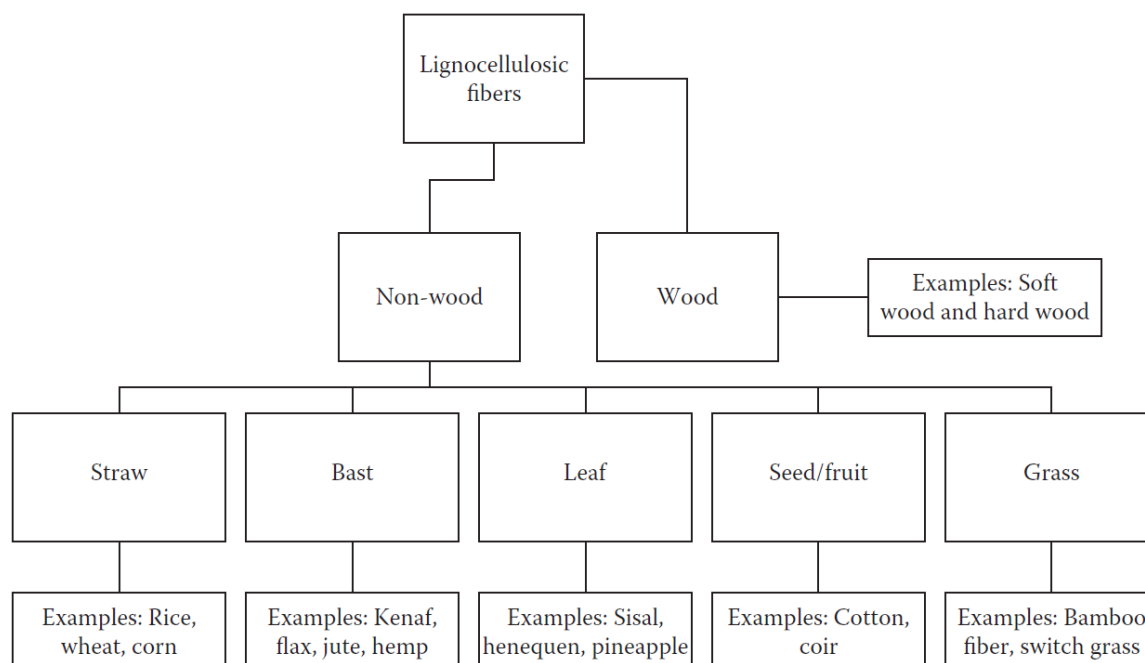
Lignocellulosic fibers

Non-wood

Wood

Examples: Soft wood and hard wood

Straw

Bast

Leaf

Seed/fruit

Grass

Examples: Rice, wheat, corn

Examples: Kenaf, flax, jute, hemp

Examples: Sisal, henequen, pineapple

Examples: Cotton, coir

Examples: Bamboo fiber, switch grass